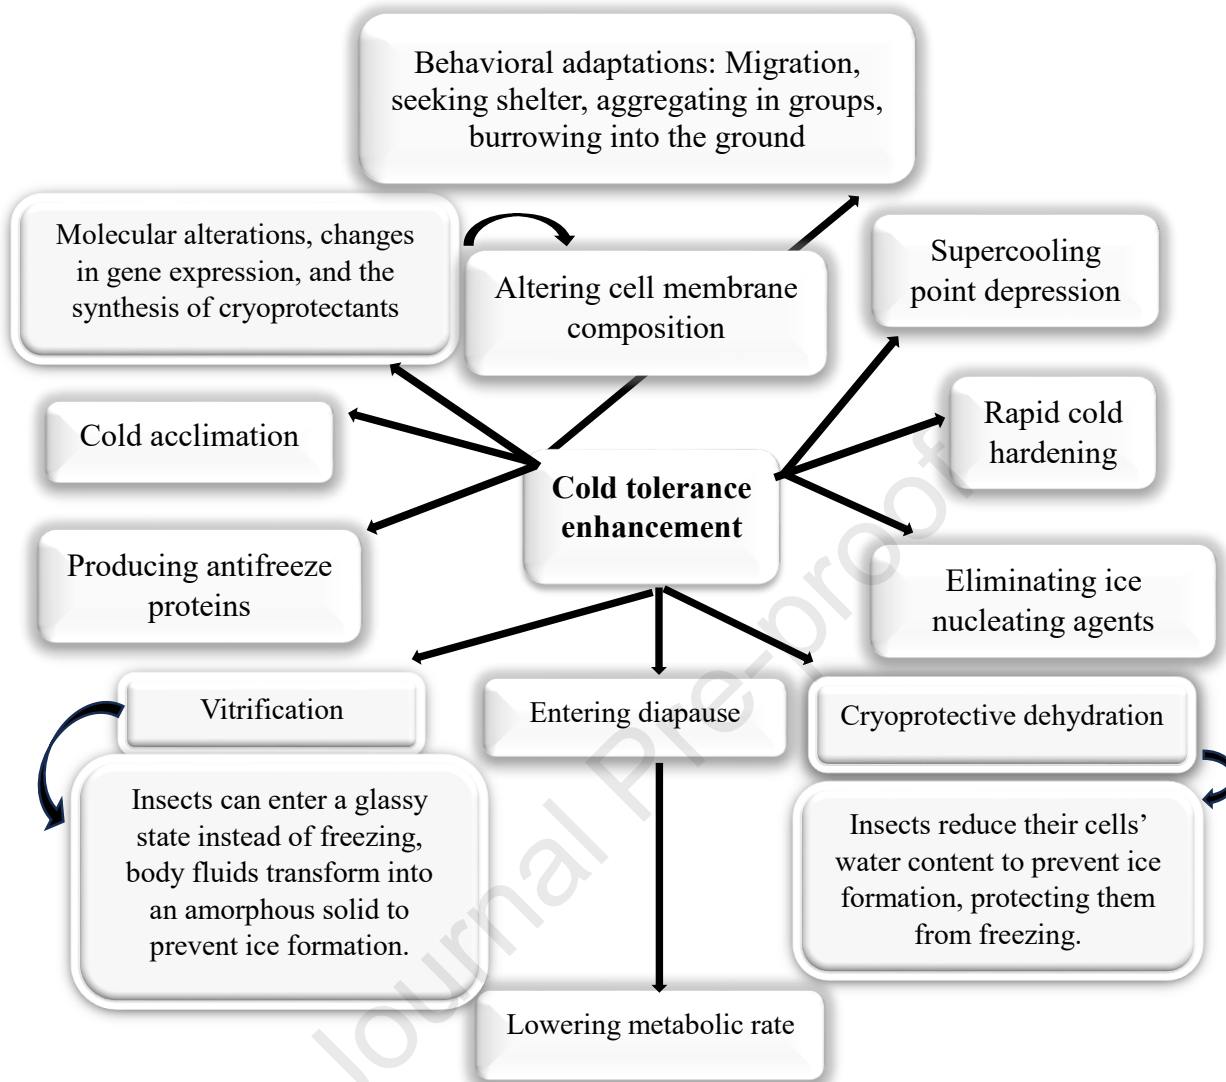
Behavioral adaptations: Migration, seeking shelter, aggregating in groups, burrowing into the ground

Molecular alterations, changes in gene expression, and the synthesis of cryoprotectants

Altering cell membrane composition

Supercooling point depression

Cold acclimation

Rapid cold hardening

Cold tolerance enhancement

Producing antifreeze proteins

Eliminating ice nucleating agents

Vitrification

Entering diapause

Cryoprotective dehydration

Insects can enter a glassy state instead of freezing, body fluids transform into an amorphous solid to prevent ice formation.

Insects reduce their cells' water content to prevent ice formation, protecting them from freezing.

Lowering metabolic rate

Journal Pre-proof